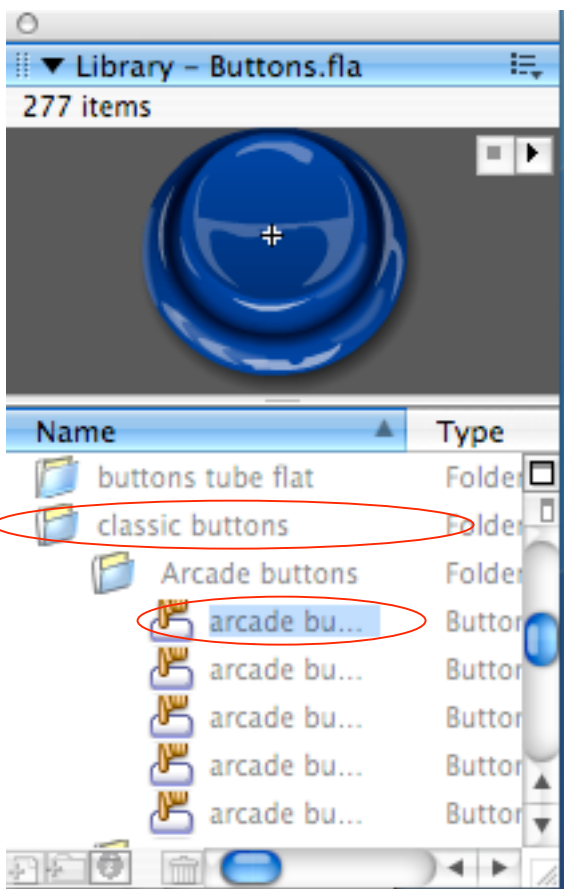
▼ Library – Buttons.fla
277 items

| Name | Type |
|---|---|
| buttons tube flat | Folder |
| classic buttons | Folder |
| Arcade buttons | Folder |
| arcade bu... | Button |
| arcade bu... | Button |
| arcade bu... | Button |
| arcade bu... | Button |
| arcade bu... | Button |